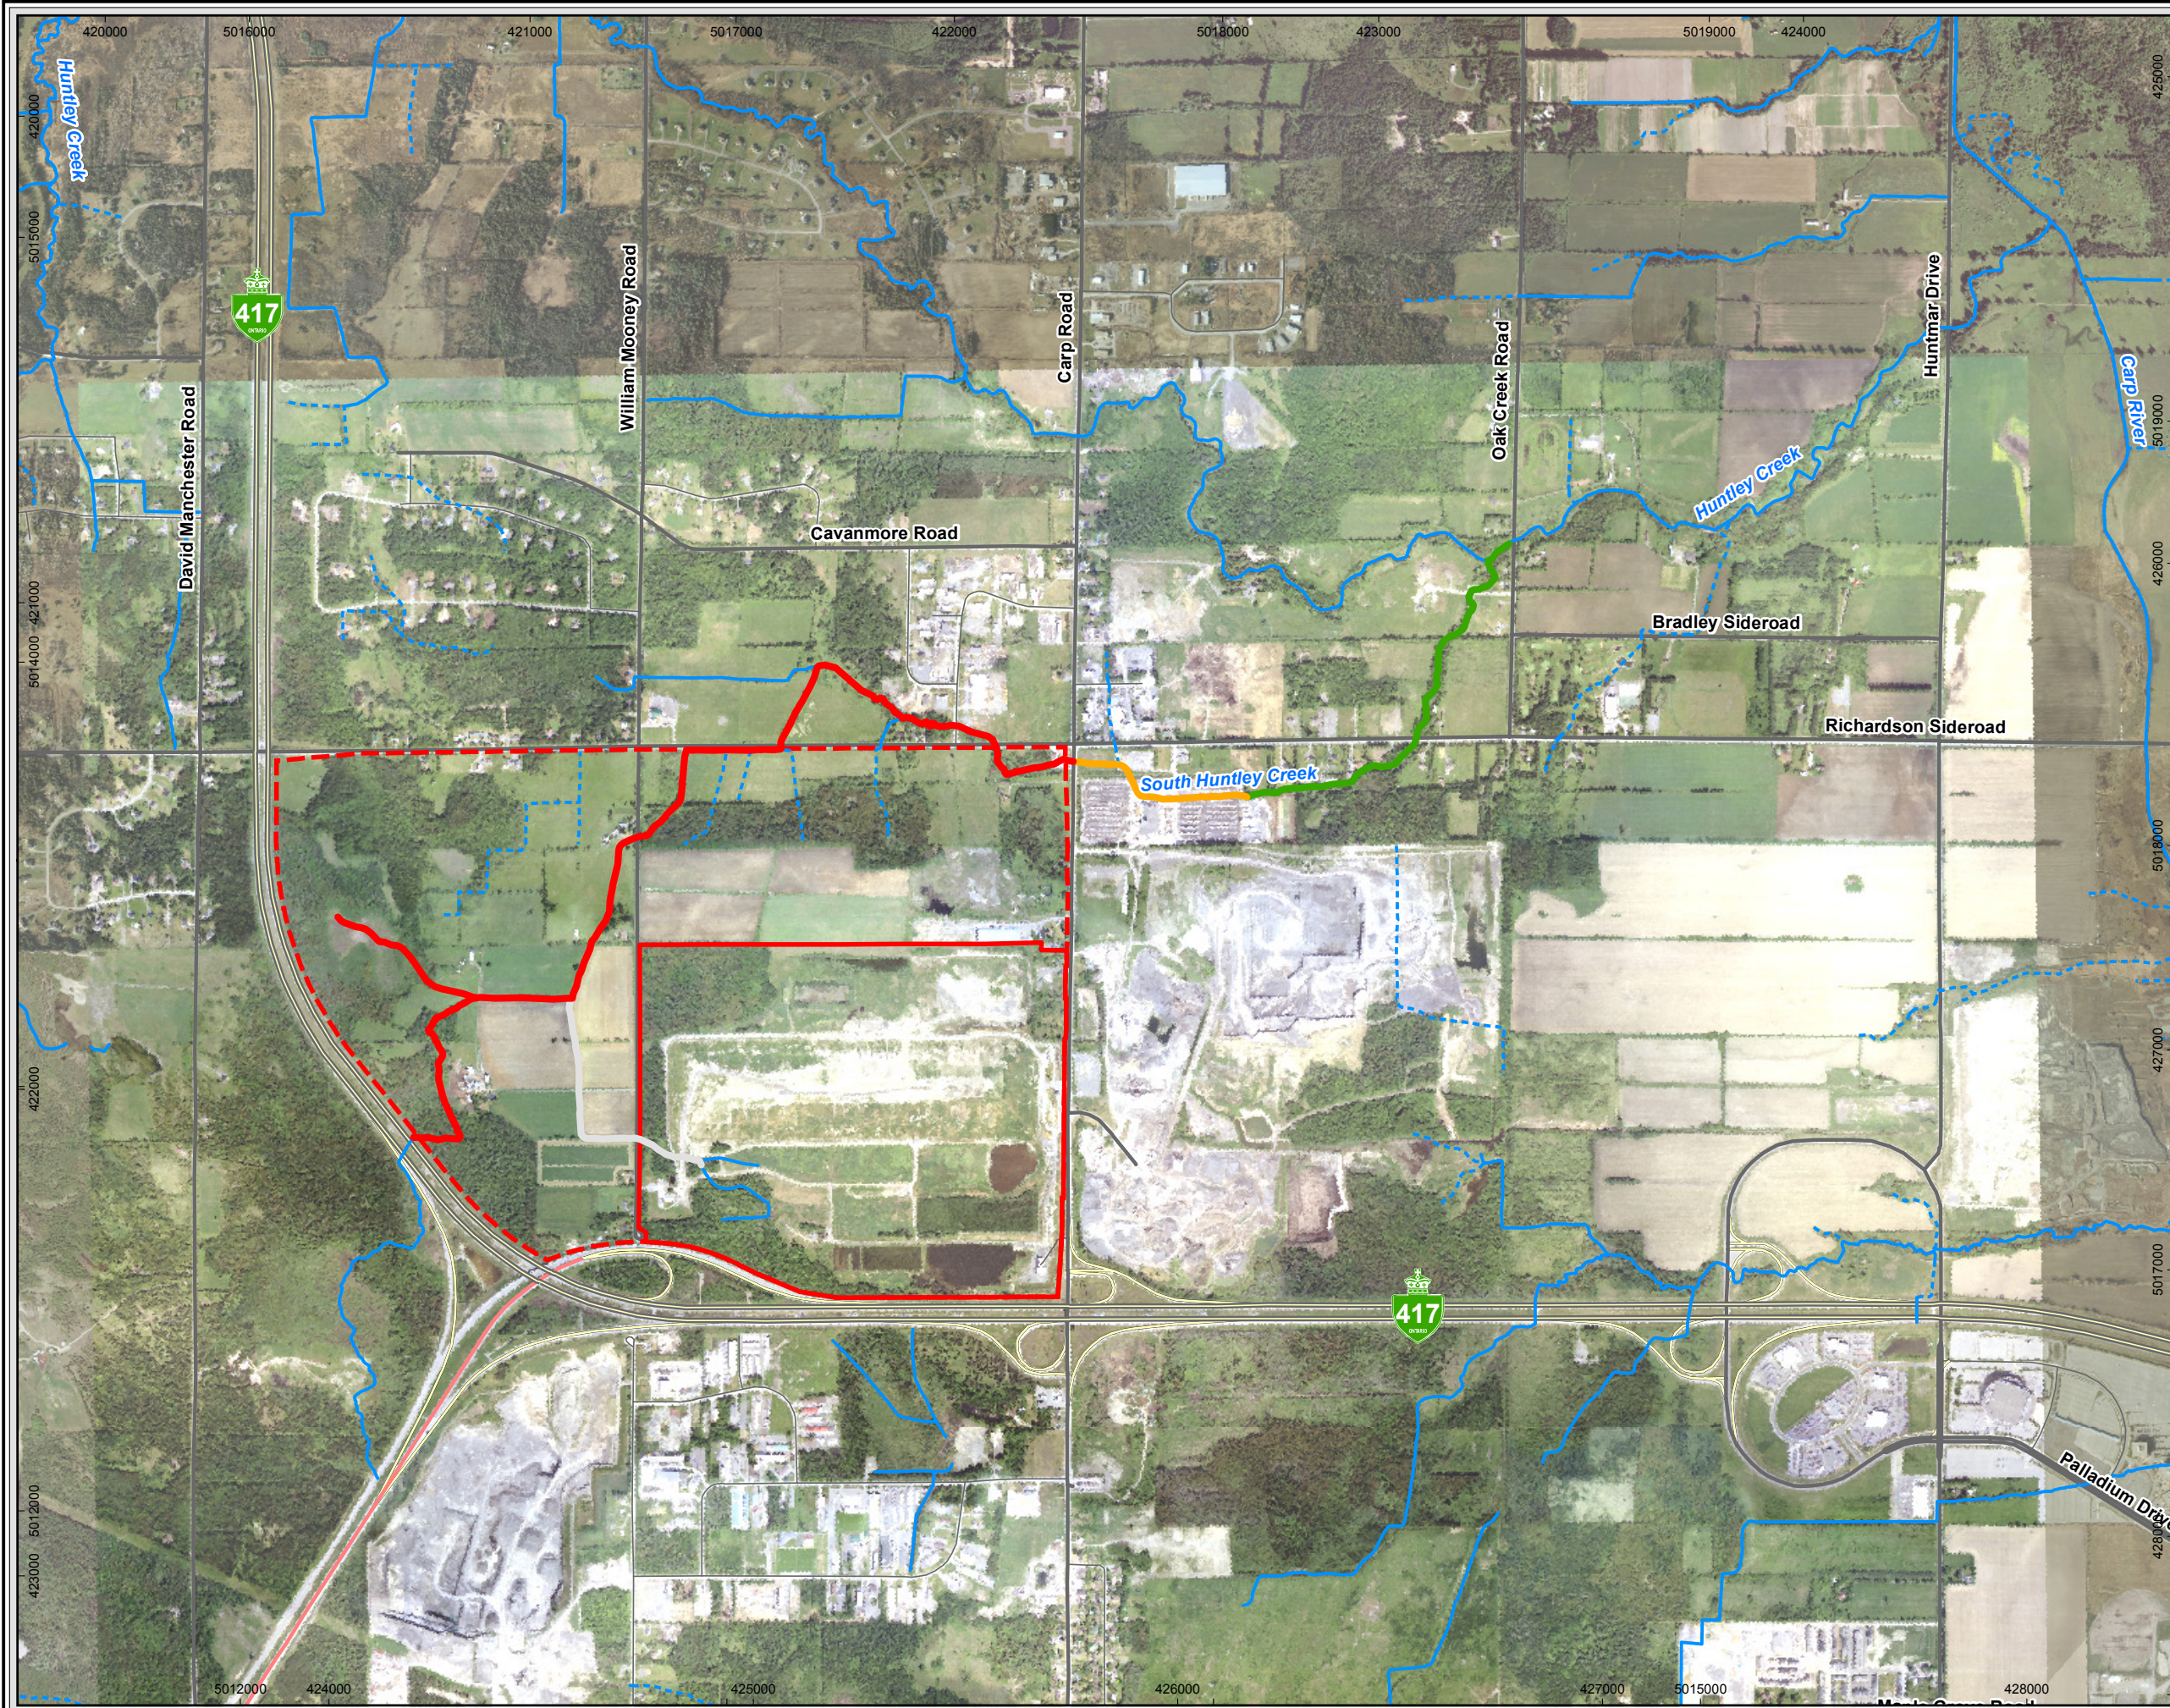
420000
5016000
421000
5017000
422000
5018000
423000
5019000
424000
425000
Huntley Creek
5015000
417
William Mooney Road
Carp Road
Oak Creek Road
Huntmar Drive
Carp River
David Manchester Road
Cavanmore Road
Huntley Creek
5019000
426000
5014000
421000
Bradley Sideroad
Richardson Sideroad
South Huntley Creek
5018000
427000
422000
417
5017000
Palladium Drive
5012000
423000
5012000
424000
425000
426000
427000
5015000
428000